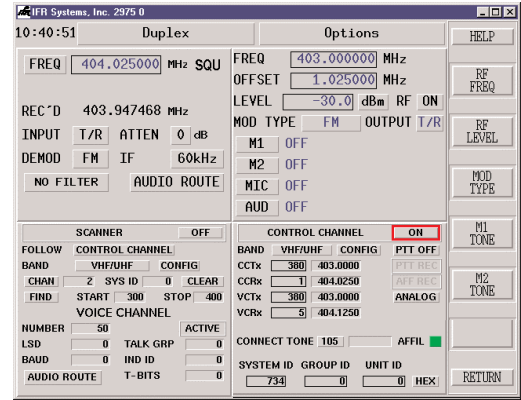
IFR Systems, Inc. 2975 0

10:40:51 Duplex Options HELP

FREQ 404.025000 MHz SQU

FREQ 403.000000 MHz
OFFSET 1.025000 MHz
LEVEL -30.0 dBm RF ON
MOD TYPE FM OUTPUT T/R

RF FREQ

REC'D 403.947468 MHz

INPUT T/R ATTEN 0 dB

DEMOD FM IF 60kHz

NO FILTER AUDIO ROUTE

M1 OFF
M2 OFF
MIC OFF
AUD OFF

RF LEVEL

MOD TYPE

SCANNER OFF
FOLLOW CONTROL CHANNEL
BAND VHF/UHF CONFIG
CHAN 2 SYS ID 0 CLEAR
FIND START 300 STOP 400
VOICE CHANNEL
NUMBER 50 ACTIVE
LSD 0 TALK GRP 0
BAUD 0 IND ID 0
AUDIO ROUTE T-BITS 0

CONTROL CHANNEL ON
BAND VHF/UHF CONFIG PTT OFF
CCTx 380 403.0000 PTT REC
CCRx 1 404.0250 AFF REC
VCTx 380 403.0000 ANALOG
VCRx 5 404.1250

CONNECT TONE 105 AFFIL

SYSTEM ID GROUP ID UNIT ID
734 0 0 HEX

M1 TONE

M2 TONE

RETURN